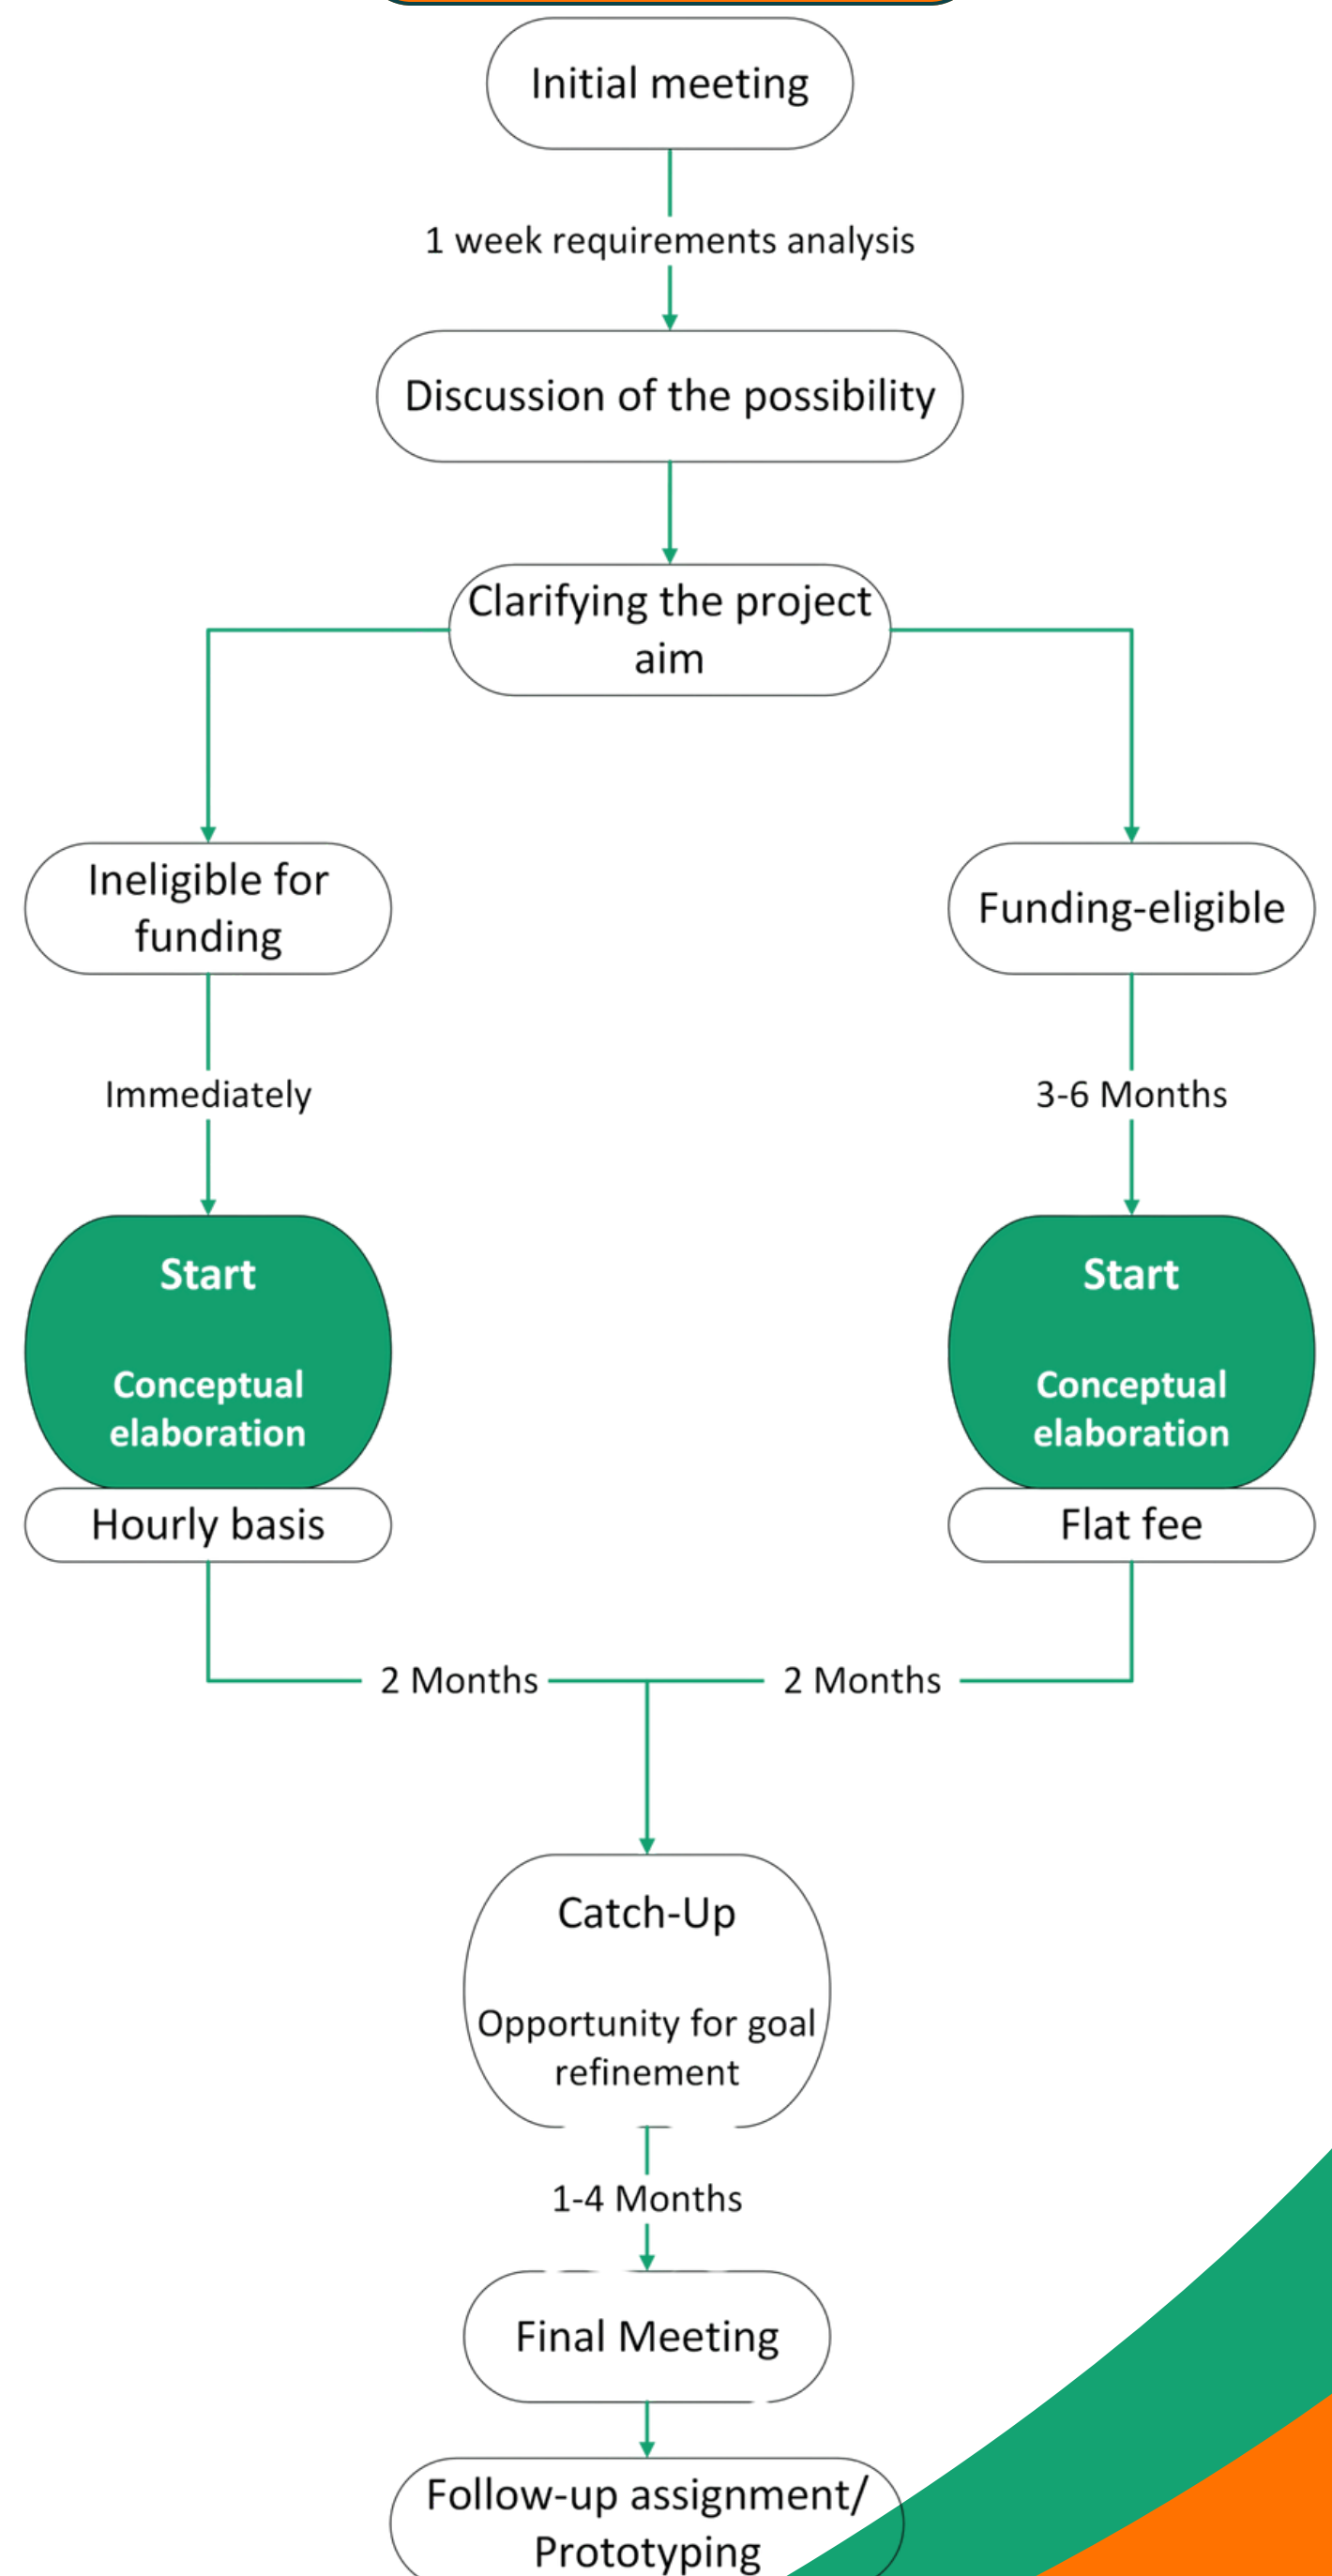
Initial meeting

1 week requirements analysis

Discussion of the possibility

Clarifying the project aim

Ineligible for funding

Funding-eligible

Immediately

3-6 Months

Start

Conceptual elaboration

Hourly basis

Start

Conceptual elaboration

Flat fee

2 Months

2 Months

Catch-Up

Opportunity for goal refinement

1-4 Months

Final Meeting

Follow-up assignment/ Prototyping